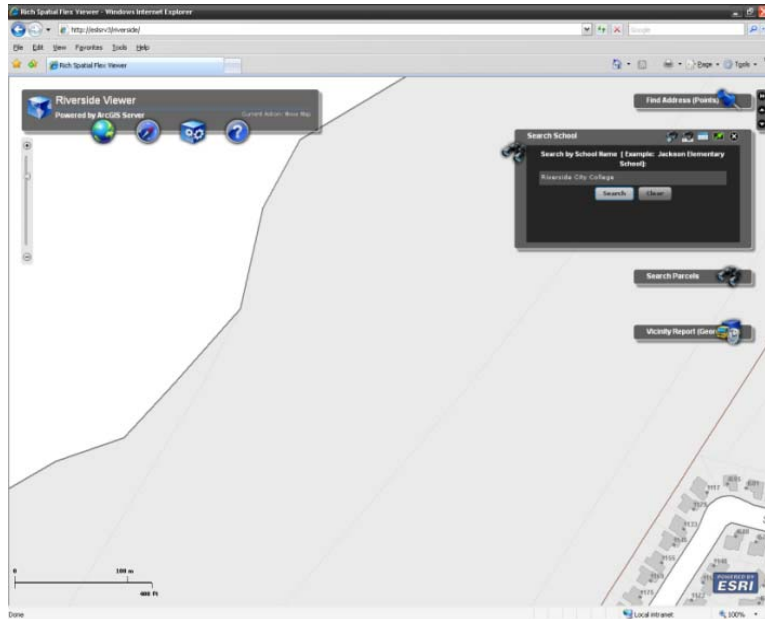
Rich Spatial Flex Viewer - Windows Internet Explorer

http://esisrv3/riverside/

Google

File Edit View Favorites Tools Help

Rich Spatial Flex Viewer

Page Tools

Riverside Viewer

Powered by ArcGIS Server

Current Active: Base Map

Find Address (Points)

Search School

Search by School Name ( Example: Jackson Elementary School):

Riverside City College

Search Clear

Search Parcels

Vicinity Report (Geo

0

100 m

400 ft

POWERED BY ESRI

Done

Local intranet

100%